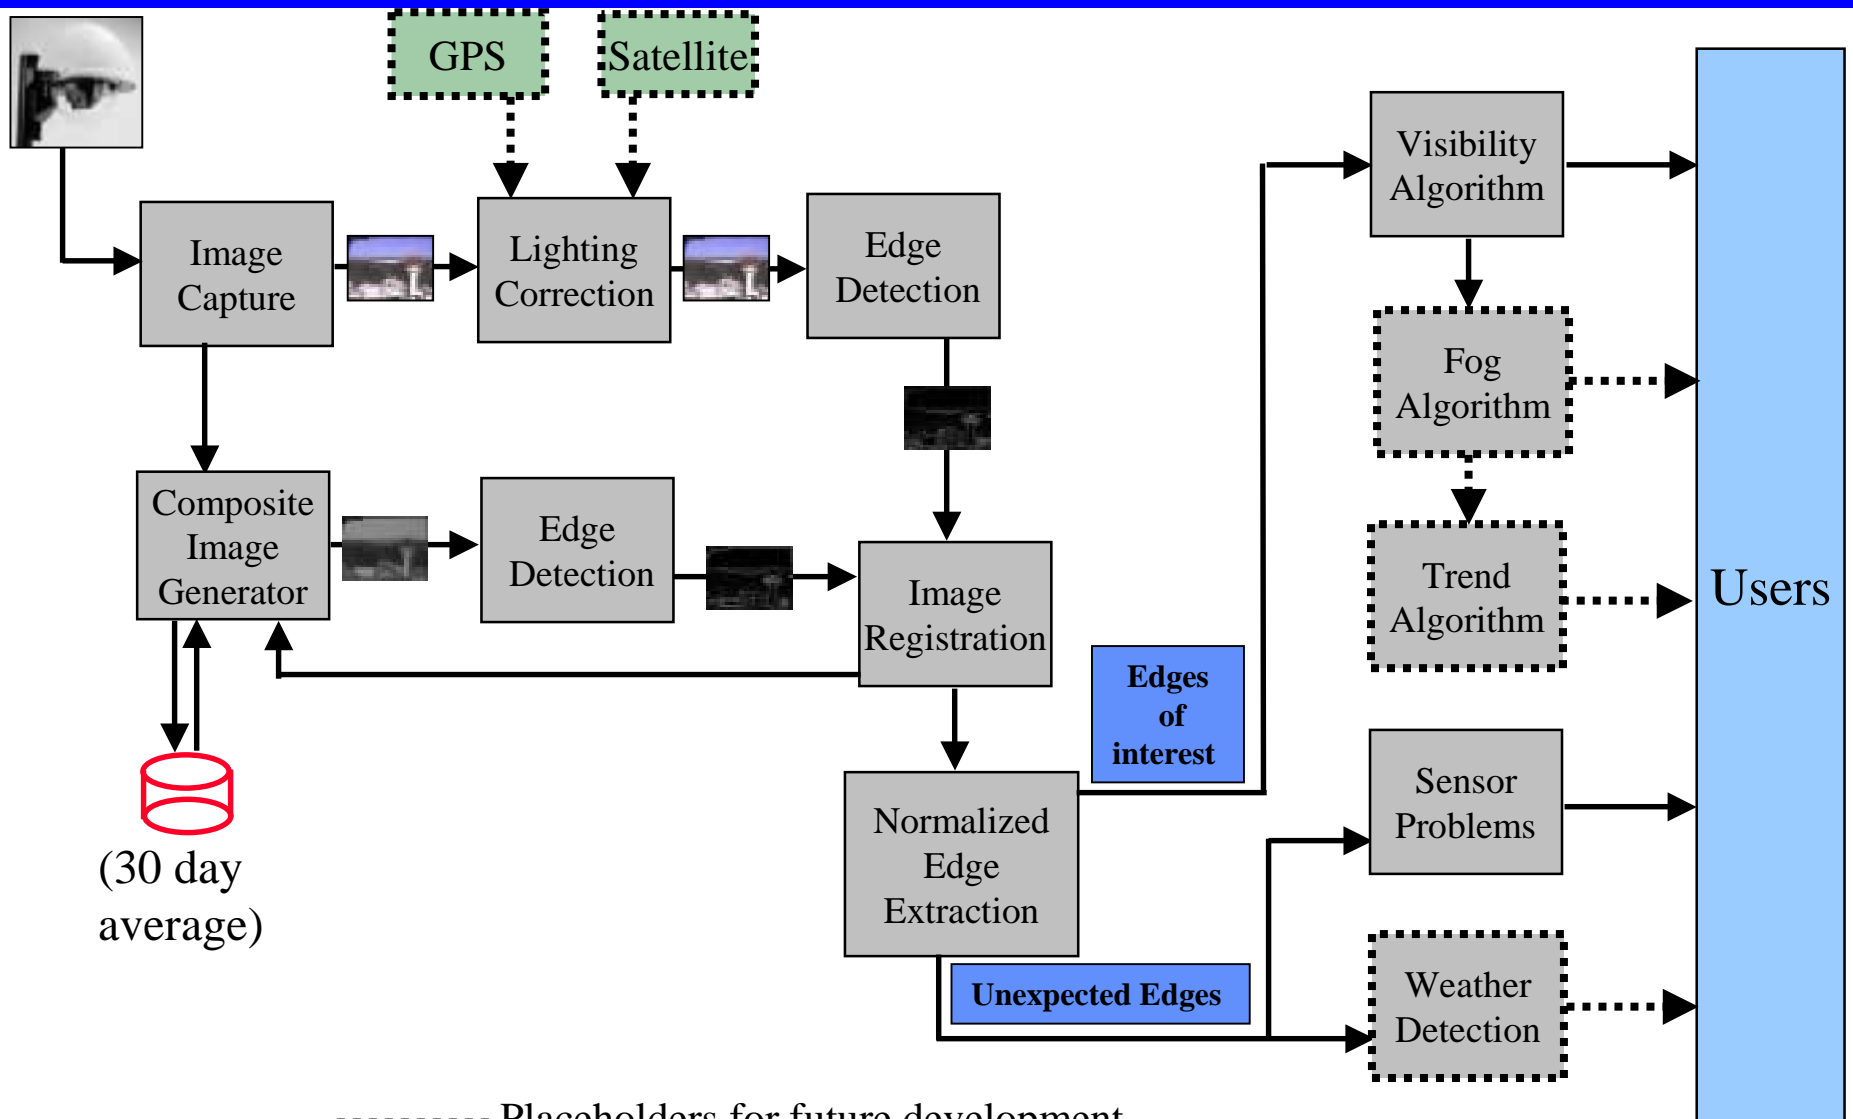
GPS

Satellite

Image Capture

Lighting Correction

Edge Detection

Composite Image Generator

Edge Detection

Image Registration

(30 day average)

Normalized Edge Extraction

Edges of interest

Unexpected Edges

Visibility Algorithm

Fog Algorithm

Trend Algorithm

Sensor Problems

Weather Detection

Users

Placeholders for future development